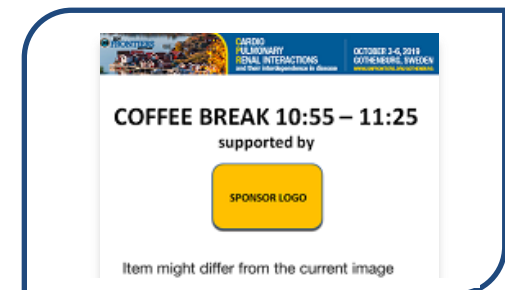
FRONTIERS CARDIO PULMONARY RENAL INTERACTIONS and their interdependence in disease OCTOBER 3-6, 2019 GOTHENBURG, SWEDEN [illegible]

COFFEE BREAK 10:55 – 11:25
supported by

SPONSOR LOGO

Item might differ from the current image